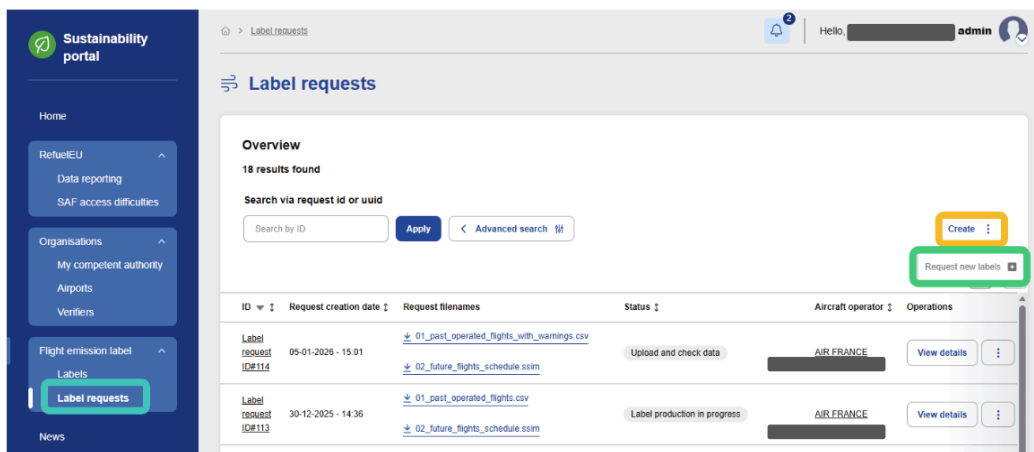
Sustainability portal

Home

RefuelEU
Data reporting
SAF access difficulties

Organisations
My competent authority
Airports
Verifiers

Flight emission label
Labels
Label requests

News

Label requests

2

Hello, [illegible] admin

Label requests

Overview

18 results found

Search via request id or uuid

Search by ID

Apply

Advanced search

Create

Request new labels

| ID | Request creation date | Request filenames | Status | Aircraft operator | Operations |
|---|---|---|---|---|---|
| Label request ID#114 | 05-01-2026 - 15:01 | 01_past_operated_flights_with_warnings.csv 02_future_flights_schedule.ssim | Upload and check data | AIR FRANCE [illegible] | View details |
| Label request ID#113 | 30-12-2025 - 14:36 | 01_past_operated_flights.csv 02_future_flights_schedule.ssim | Label production in progress | AIR FRANCE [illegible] | View details |